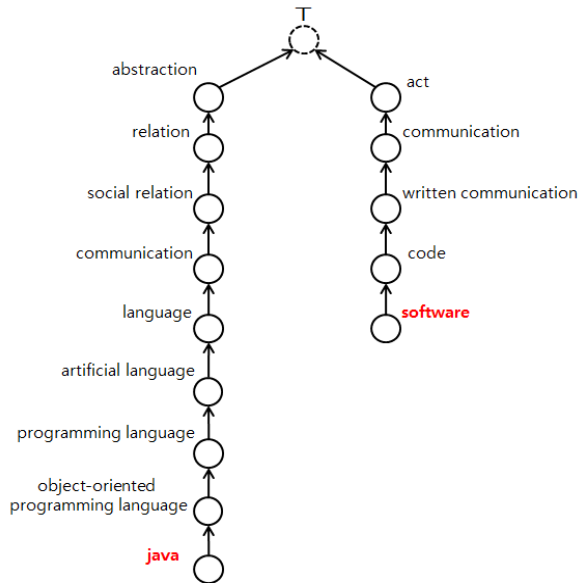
T

abstraction

relation

social relation

communication

language

artificial language

programming language

object-oriented programming language

java

act

communication

written communication

code

software